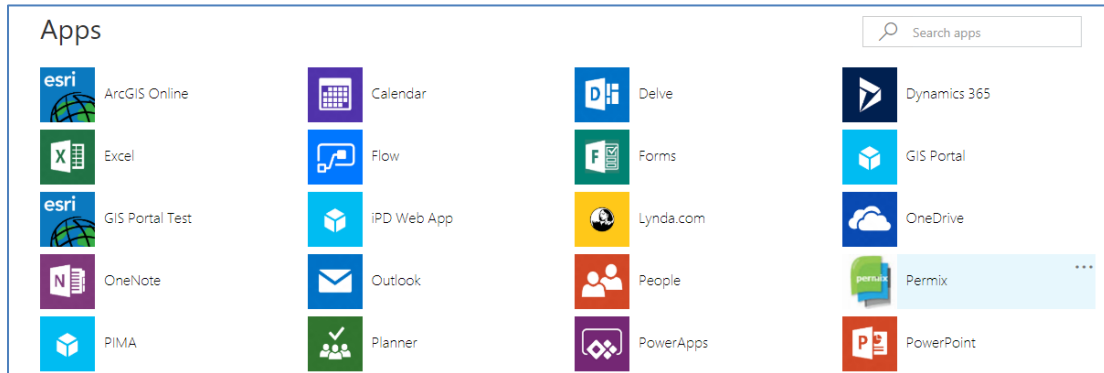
Apps

Search apps

esri ArcGIS Online

Calendar

Delve

Dynamics 365

Excel

Flow

Forms

GIS Portal

esri GIS Portal Test

iPD Web App

Lynda.com

OneDrive

OneNote

Outlook

People

permix Permix ...

PIMA

Planner

PowerApps

PowerPoint